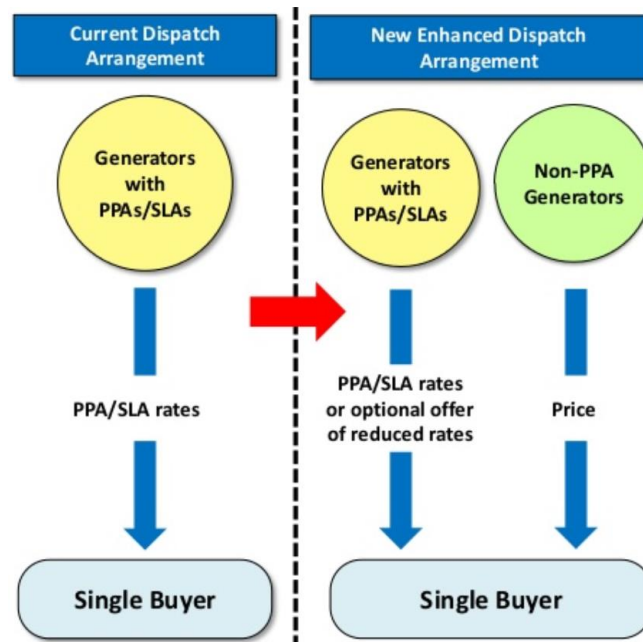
Current Dispatch Arrangement

Generators with PPAs/SLAs

PPA/SLA rates

Single Buyer

New Enhanced Dispatch Arrangement

Generators with PPAs/SLAs

Non-PPA Generators

PPA/SLA rates or optional offer of reduced rates

Price

Single Buyer